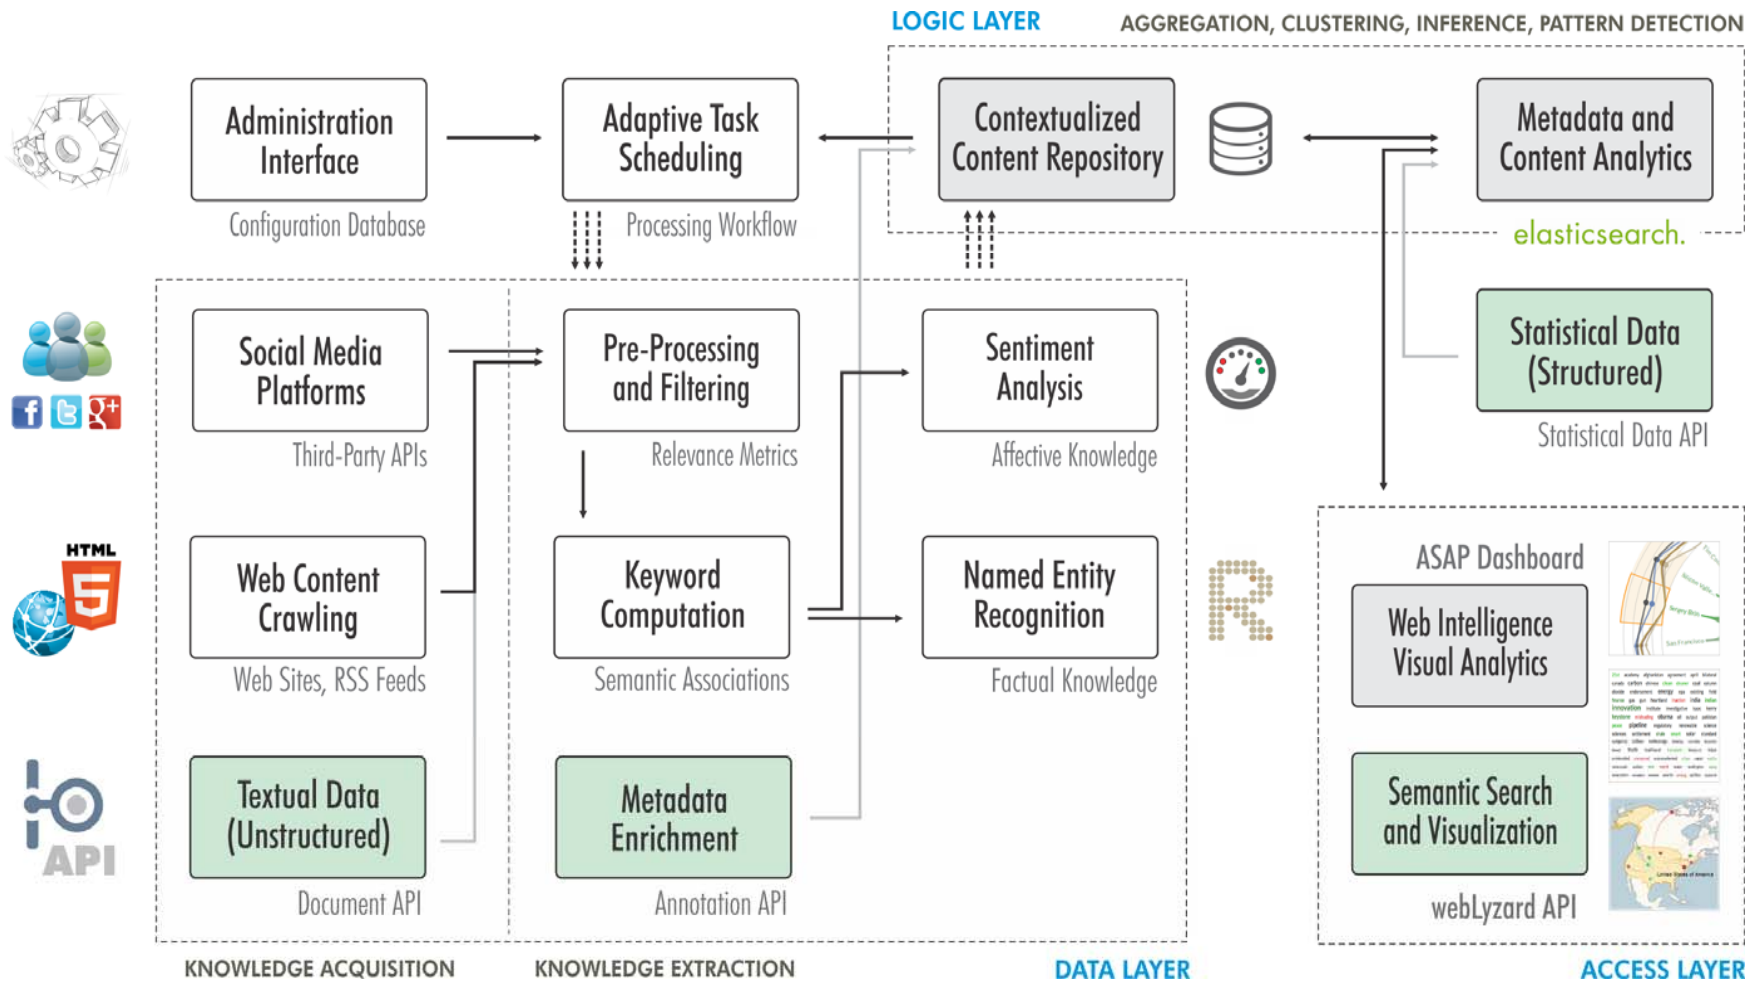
LOGIC LAYER

AGGREGATION, CLUSTERING, INFERENCE, PATTERN DETECTION

Administration Interface

Configuration Database

Adaptive Task Scheduling

Processing Workflow

Contextualized Content Repository

Metadata and Content Analytics

elasticsearch.

Social Media Platforms

Third-Party APIs

Pre-Processing and Filtering

Relevance Metrics

Sentiment Analysis

Affective Knowledge

Statistical Data (Structured)

Statistical Data API

HTML

Web Content Crawling

Web Sites, RSS Feeds

Keyword Computation

Semantic Associations

Named Entity Recognition

Factual Knowledge

ASAP Dashboard

Web Intelligence Visual Analytics

API

Textual Data (Unstructured)

Document API

Metadata Enrichment

Annotation API

Semantic Search and Visualization

webLyzard API

KNOWLEDGE ACQUISITION

KNOWLEDGE EXTRACTION

DATA LAYER

ACCESS LAYER